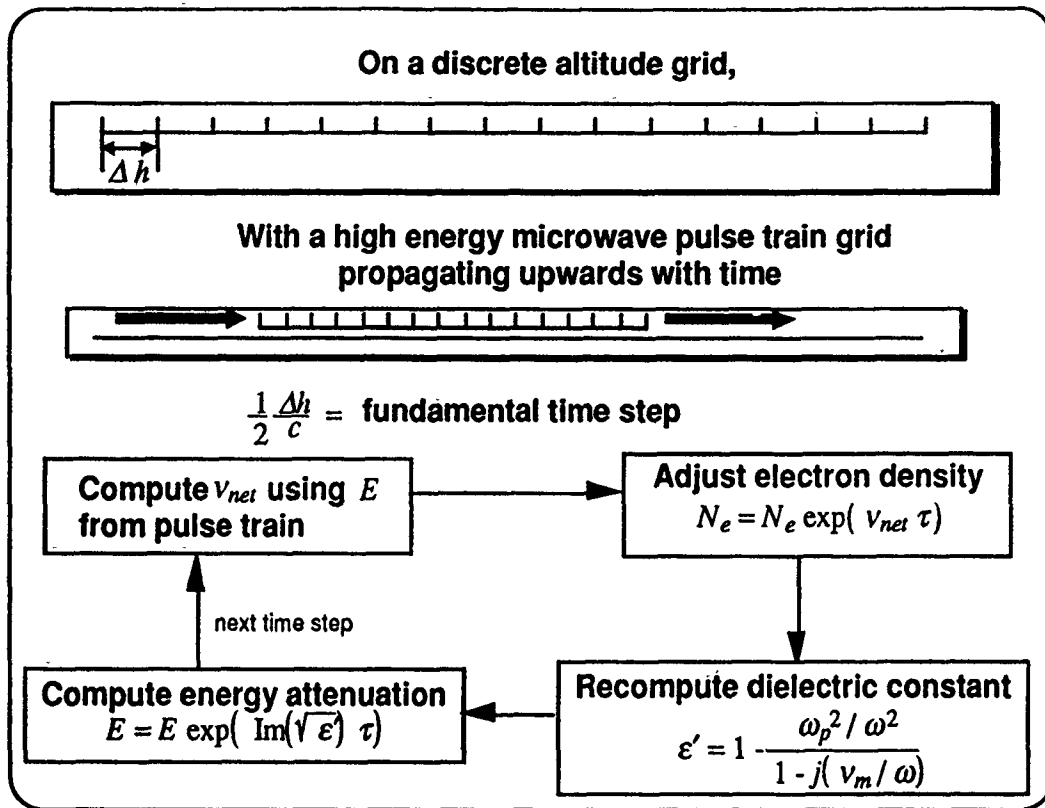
On a discrete altitude grid,

$\Delta h$

With a high energy microwave pulse train grid propagating upwards with time

$\frac{1}{2}\frac{\Delta h}{c}$ = fundamental time step

Compute $\nu_{net}$ using $E$ from pulse train

Adjust electron density
$N_e = N_e \exp(\nu_{net}\,\tau)$

Recompute dielectric constant
$\varepsilon' = 1 - \frac{\omega_p^2/\omega^2}{1 - j(\nu_m/\omega)}$

Compute energy attenuation
$E = E \exp(\mathrm{Im}(\sqrt{\varepsilon'})\,\tau)$

next time step